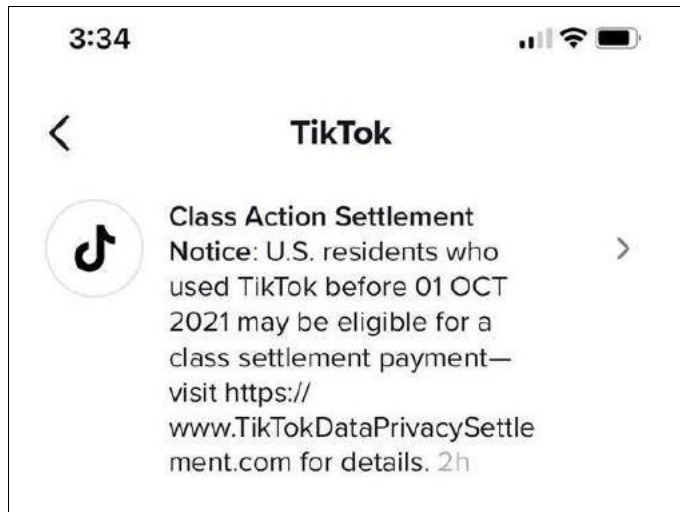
3:34

TikTok

Class Action Settlement Notice: U.S. residents who used TikTok before 01 OCT 2021 may be eligible for a class settlement payment—visit https://www.TikTokDataPrivacySettlement.com for details. 2h